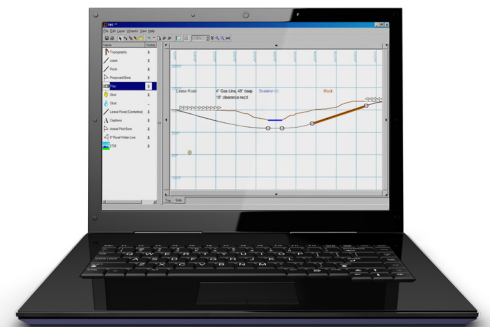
File Edit Layer Window View Help

Topographic
Labels
Rock
Proposed Bore
Pipe
Slide
Click
Lateral Pipe Connection
Captions
Lateral Pipe Bore
Flood Water Line
CTB

Levee Road
4" Gas Line, 48" deep
18" diameter bore
Road